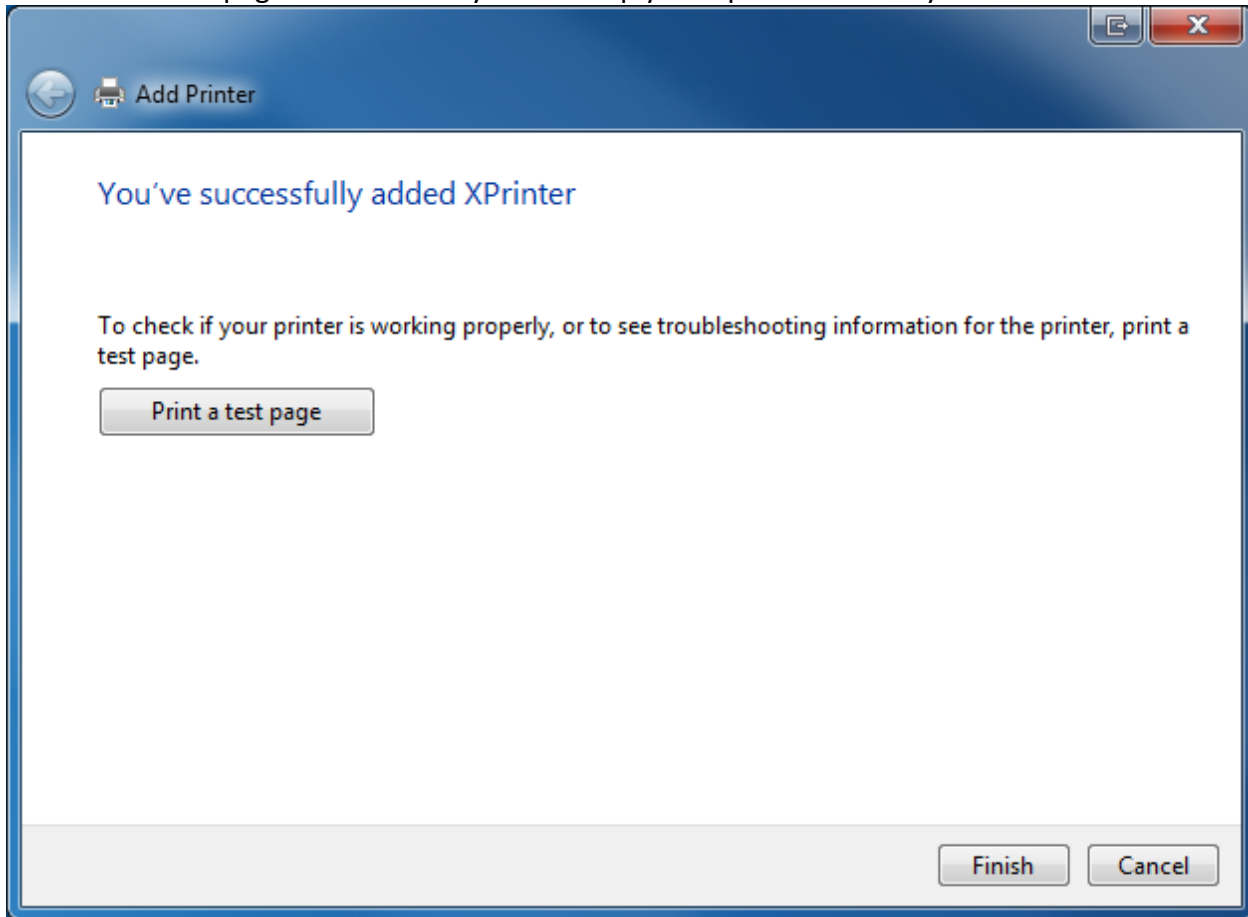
Add Printer

You've successfully added XPrinter

To check if your printer is working properly, or to see troubleshooting information for the printer, print a test page.

Print a test page

Finish

Cancel